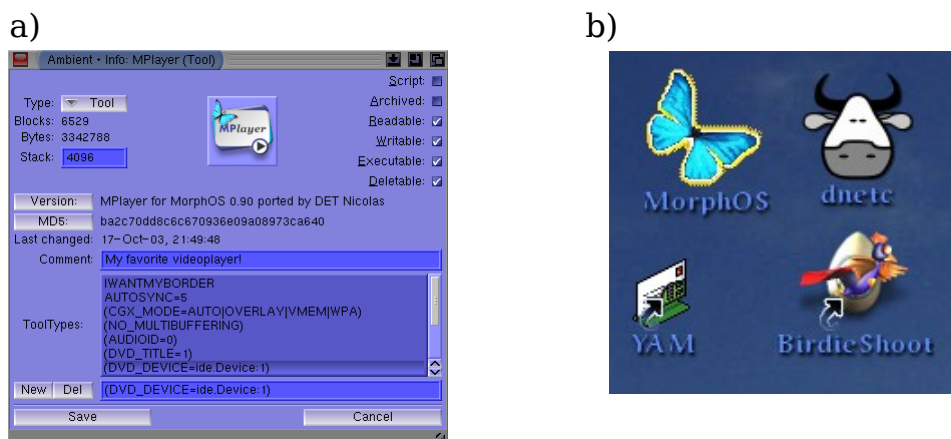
a)

Ambient • Info: MPlayer (Tool)

Type: Tool
Blocks: 6529
Bytes: 3342788
Stack: 4096

MPlayer

Script:
Archived:
Readable:
Writable:
Executable:
Deletable:

Version: MPlayer for MorphOS 0.90 ported by DET Nicolas
MD5: ba2c70dd8c6c670936e09a08973ca640
Last changed: 17-Oct-03, 21:49:48
Comment: My favorite videoplayer!

ToolTypes:
IWANTMYBORDER
AUTOSYNC=5
(CGX_MODE=AUTO|OVERLAY|VMEM|WPA)
(NO_MULTIBUFFERING)
(AUDIOID=0)
(DVD_TITLE=1)
(DVD_DEVICE=ide.Device:1)

New Del (DVD_DEVICE=ide.Device:1)

Save Cancel

b)

MorphOS
dnetc
YAM
BirdieShoot